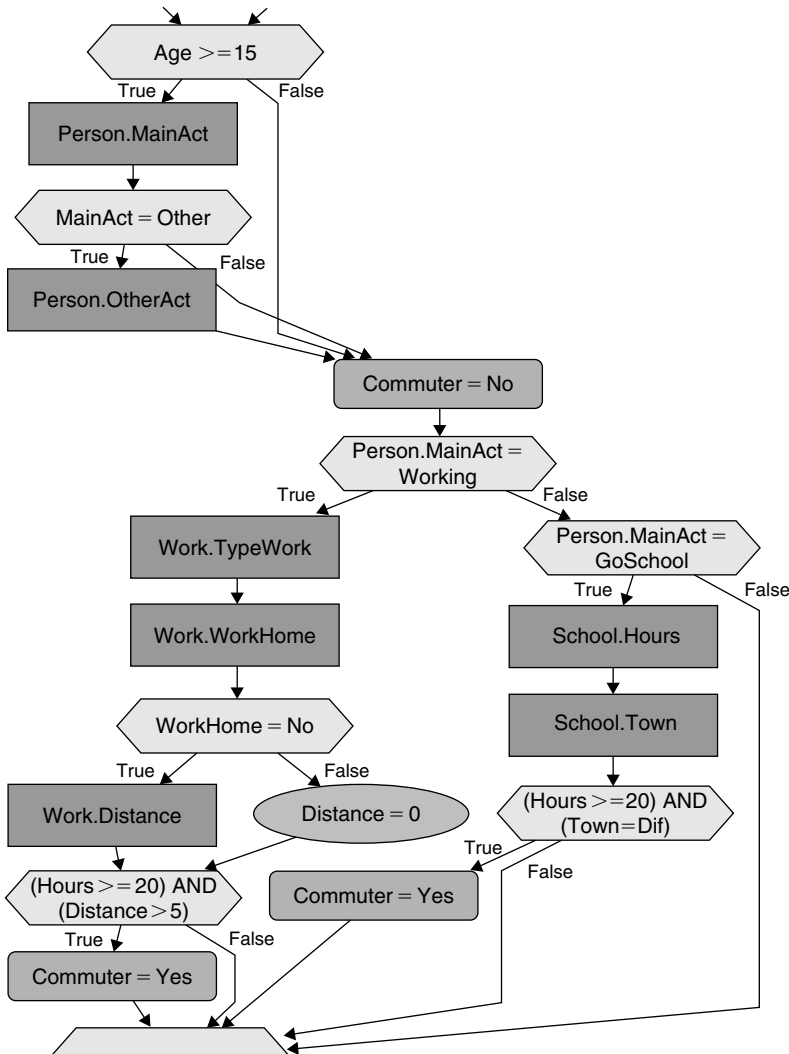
Age >=15

True

False

Person.MainAct

MainAct = Other

True

False

Person.OtherAct

Commuter = No

Person.MainAct = Working

True

False

Work.TypeWork

Person.MainAct = GoSchool

True

False

Work.WorkHome

School.Hours

School.Town

WorkHome = No

True

False

Work.Distance

Distance = 0

(Hours >=20) AND (Town=Dif)

True

False

(Hours >= 20) AND (Distance > 5)

Commuter = Yes

True

False

Commuter = Yes